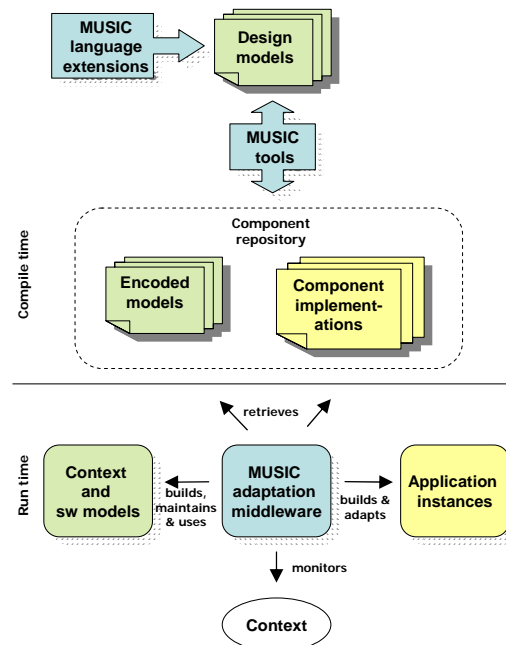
MUSIC language extensions

Design models

MUSIC tools

Compile time

Component repository

Encoded models

Component implementations

retrieves

Run time

Context and sw models

builds, maintains & uses

MUSIC adaptation middleware

builds & adapts

Application instances

monitors

Context